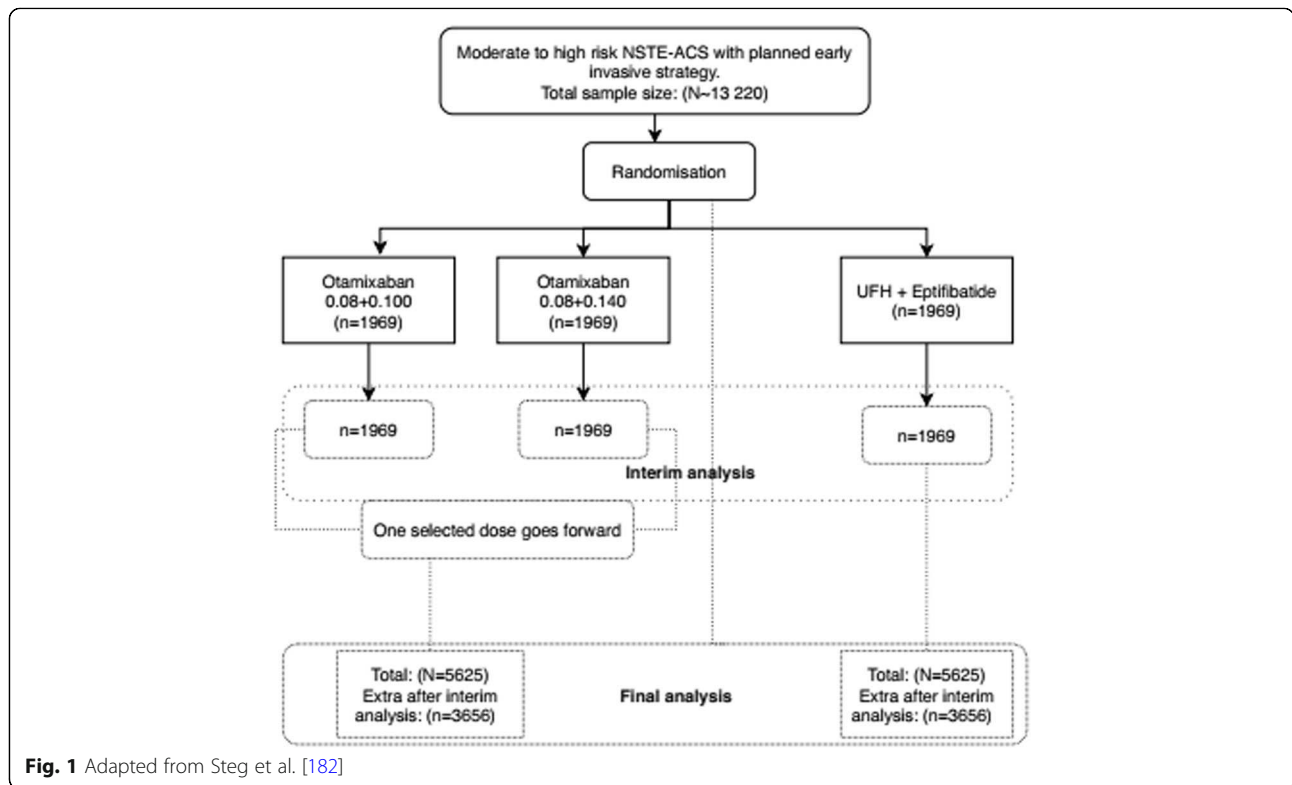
Moderate to high risk NSTE-ACS with planned early invasive strategy.
Total sample size: (N~13 220)

Randomisation

Otamixaban
0.08+0.100
(n=1969)

Otamixaban
0.08+0.140
(n=1969)

UFH + Eptifibatide
(n=1969)

n=1969

n=1969

n=1969

Interim analysis

One selected dose goes forward

Total: (N=5625)
Extra after interim analysis: (n=3656)

Final analysis

Total: (N=5625)
Extra after interim analysis: (n=3656)

Fig. 1 Adapted from Steg et al. [182]